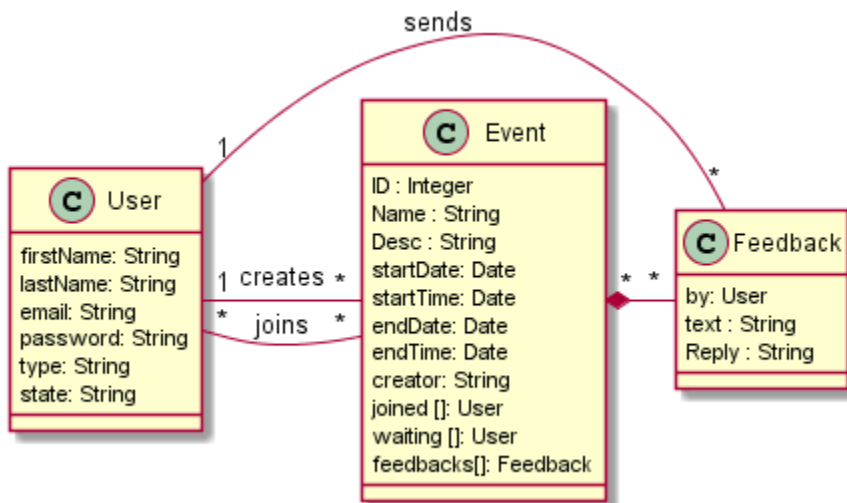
sends

1

*

C User

firstName: String
lastName: String
email: String
password: String
type: String
state: String

1 creates *

* joins *

C Event

ID : Integer
Name : String
Desc : String
startDate: Date
startTime: Date
endDate: Date
endTime: Date
creator: String
joined []: User
waiting []: User
feedbacks[]: Feedback

* *

C Feedback

by: User
text : String
Reply : String